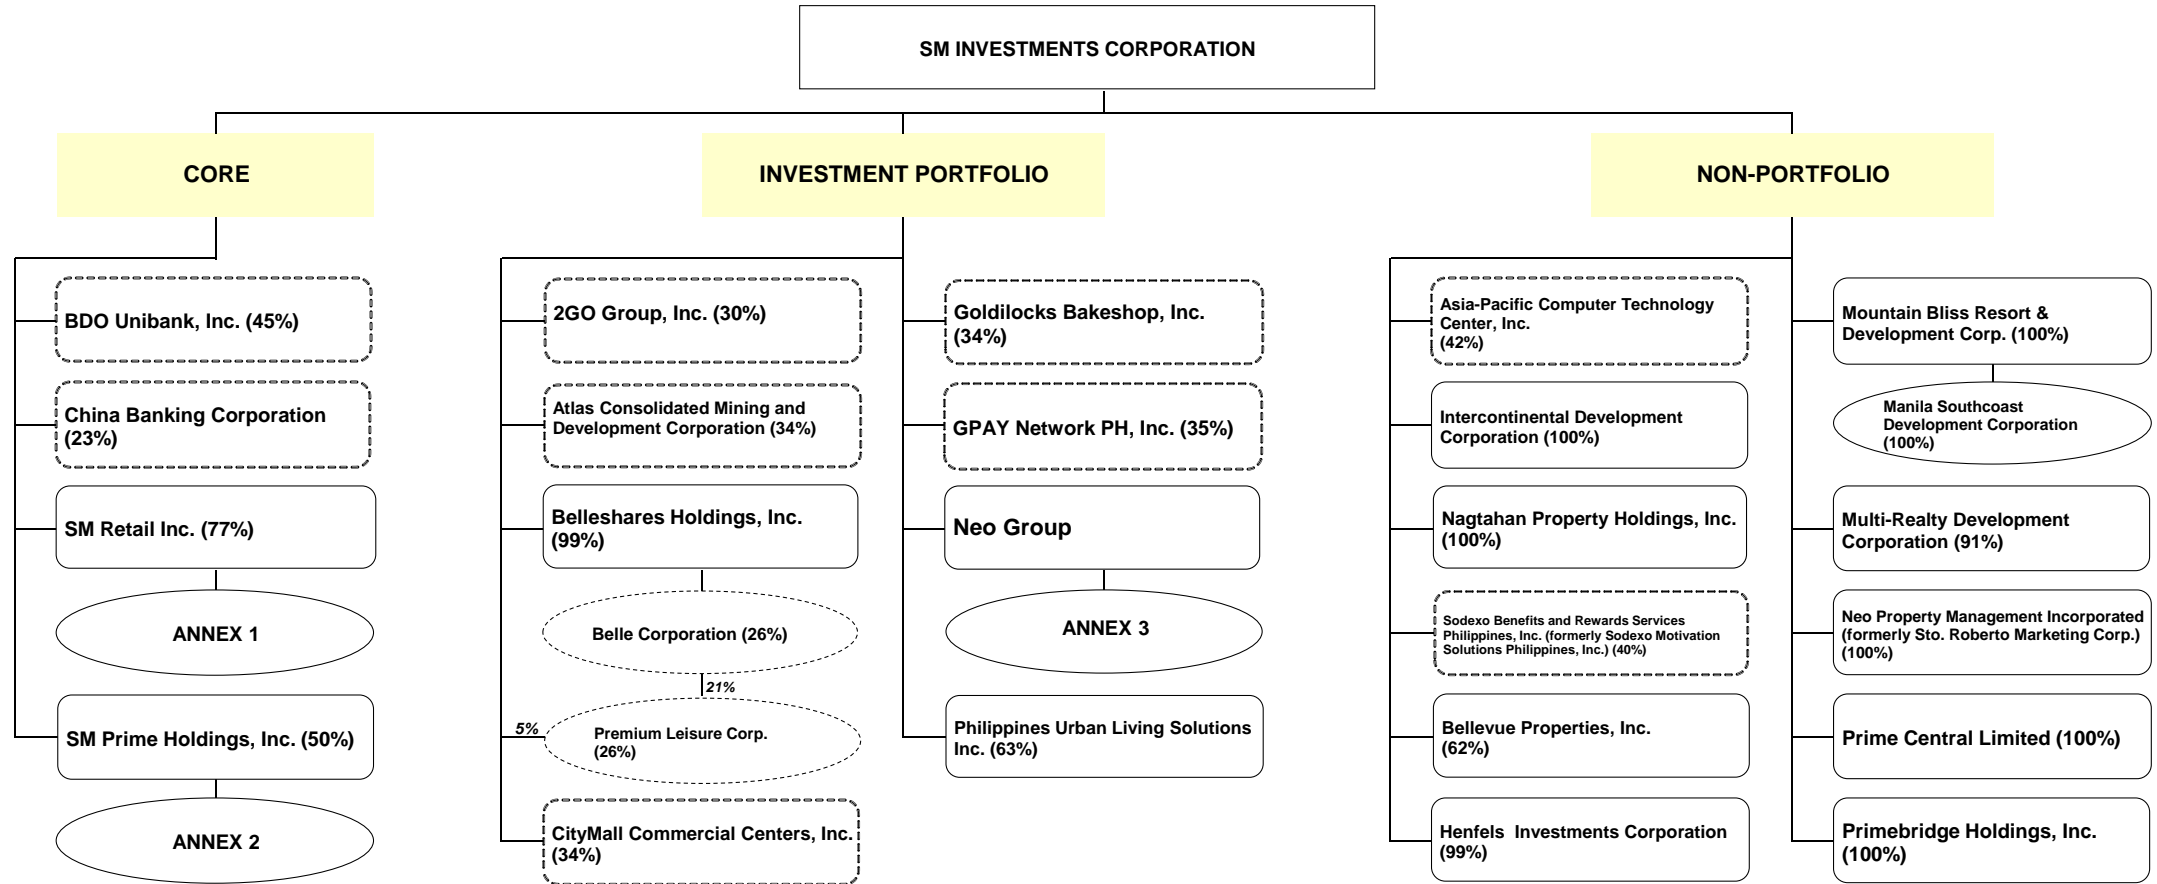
SM INVESTMENTS CORPORATION

CORE

INVESTMENT PORTFOLIO

NON-PORTFOLIO

BDO Unibank, Inc. (45%)

China Banking Corporation (23%)

SM Retail Inc. (77%)

ANNEX 1

SM Prime Holdings, Inc. (50%)

ANNEX 2

2GO Group, Inc. (30%)

Atlas Consolidated Mining and Development Corporation (34%)

Belleshares Holdings, Inc. (99%)

Belle Corporation (26%)

21%

5%

Premium Leisure Corp. (26%)

CityMall Commercial Centers, Inc. (34%)

Goldilocks Bakeshop, Inc. (34%)

GPAY Network PH, Inc. (35%)

Neo Group

ANNEX 3

Philippines Urban Living Solutions Inc. (63%)

Asia-Pacific Computer Technology Center, Inc. (42%)

Intercontinental Development Corporation (100%)

Nagtahan Property Holdings, Inc. (100%)

Sodexo Benefits and Rewards Services Philippines, Inc. (formerly Sodexo Motivation Solutions Philippines, Inc.) (40%)

Bellevue Properties, Inc. (62%)

Henfels Investments Corporation (99%)

Mountain Bliss Resort & Development Corp. (100%)

Manila Southcoast Development Corporation (100%)

Multi-Realty Development Corporation (91%)

Neo Property Management Incorporated (formerly Sto. Roberto Marketing Corp.) (100%)

Prime Central Limited (100%)

Primebridge Holdings, Inc. (100%)